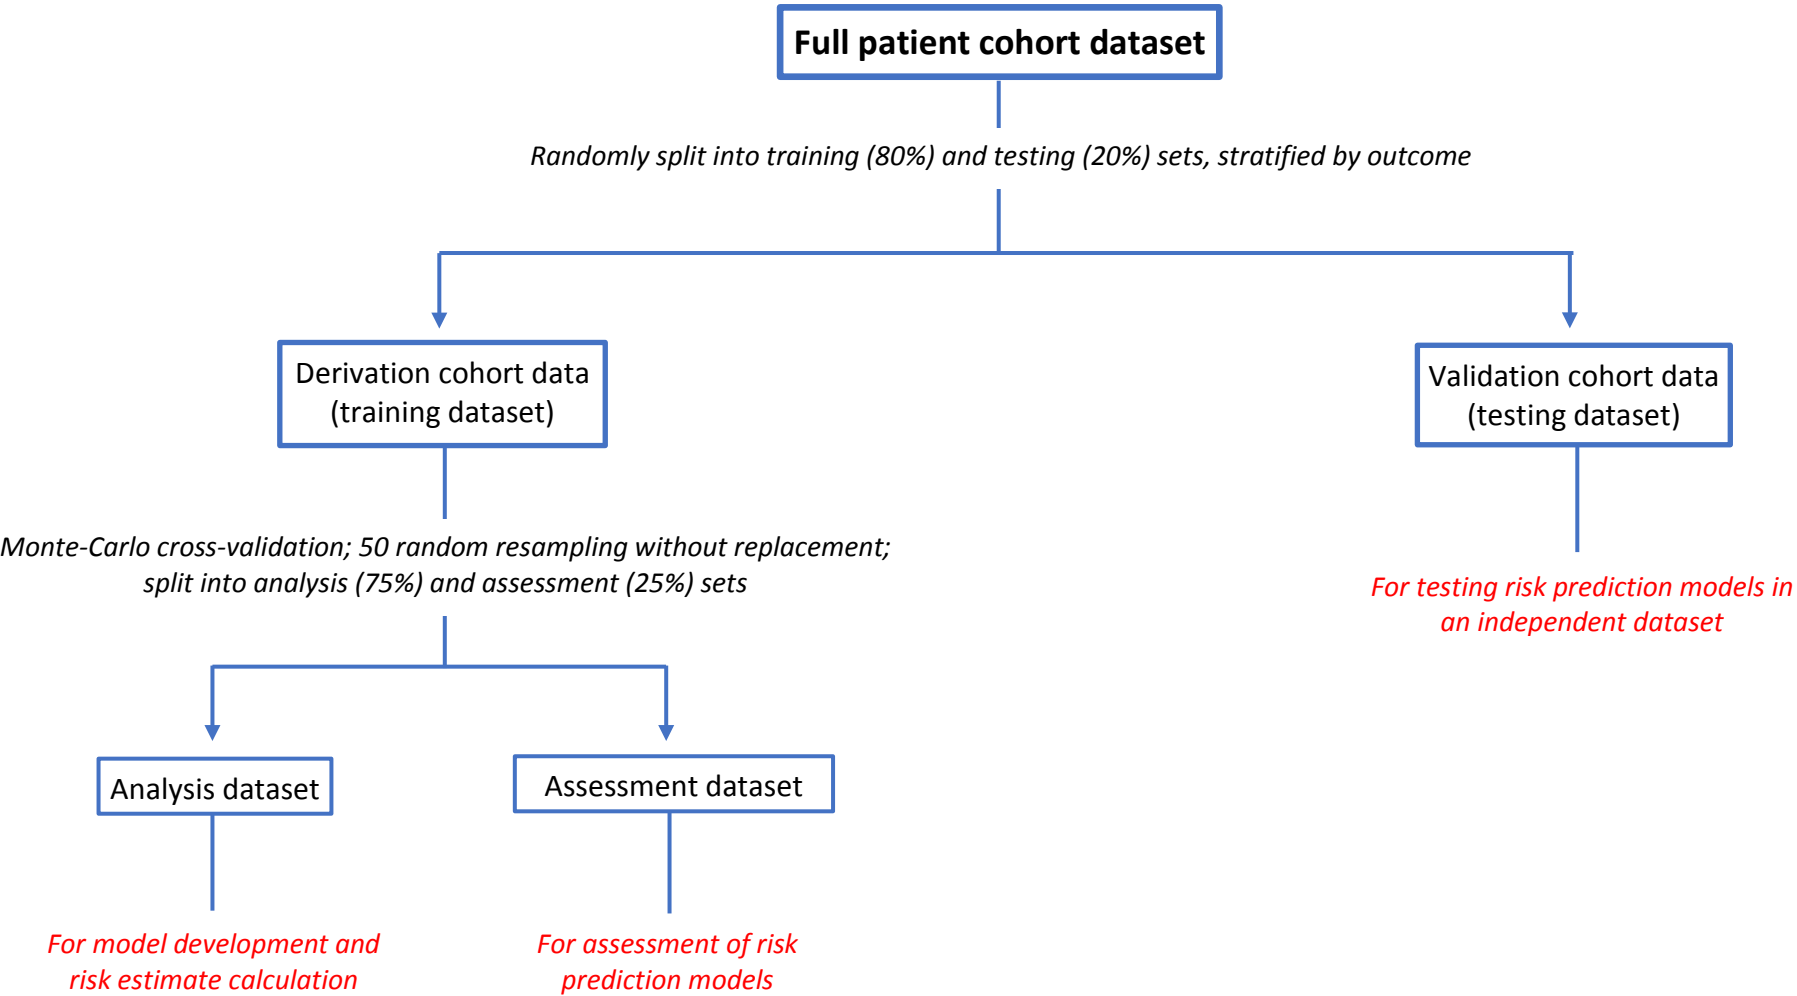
Full patient cohort dataset

Randomly split into training (80%) and testing (20%) sets, stratified by outcome

Derivation cohort data (training dataset)

Validation cohort data (testing dataset)

Monte-Carlo cross-validation; 50 random resampling without replacement; split into analysis (75%) and assessment (25%) sets

For testing risk prediction models in an independent dataset

Analysis dataset

Assessment dataset

For model development and risk estimate calculation

For assessment of risk prediction models